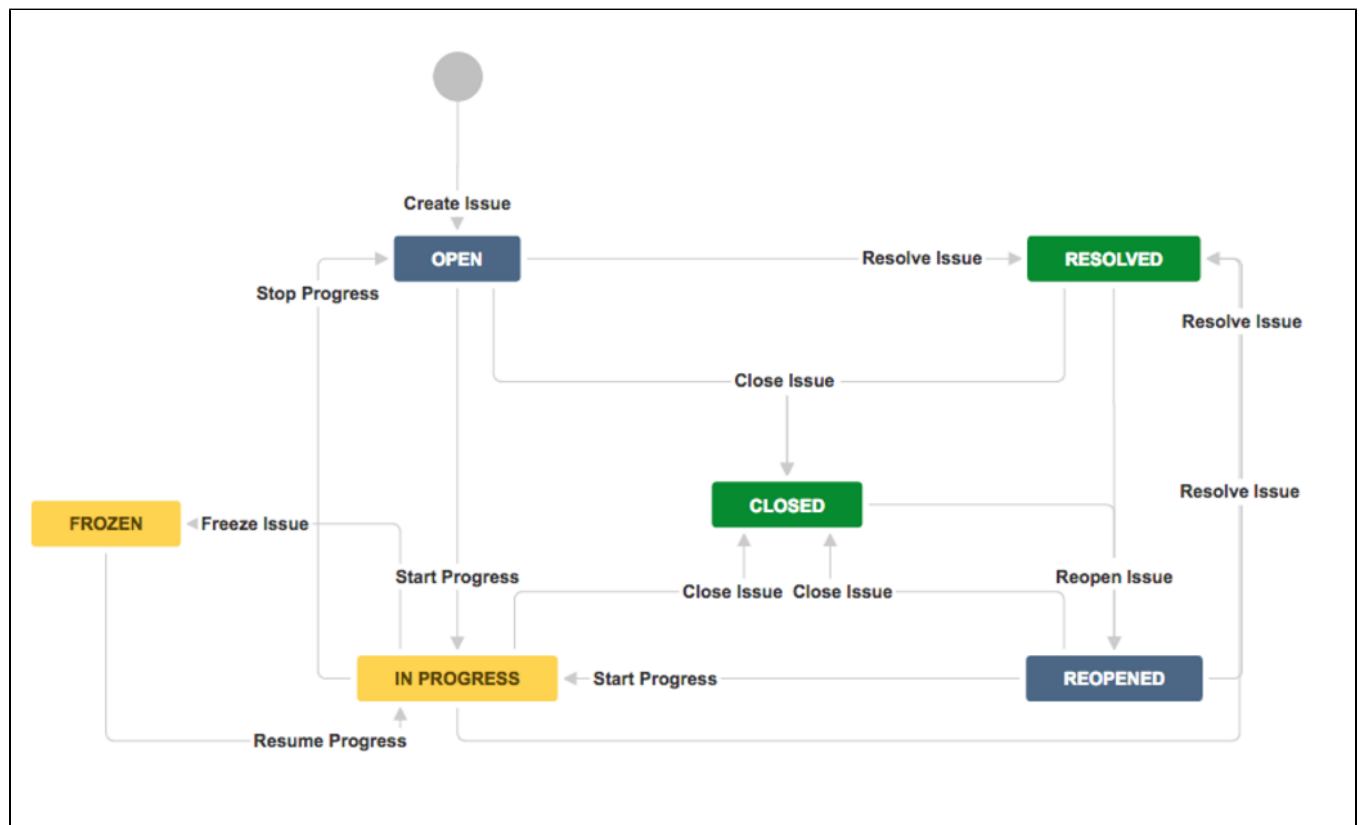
Create Issue

OPEN

Resolve Issue

RESOLVED

Stop Progress

Resolve Issue

Close Issue

CLOSED

Resolve Issue

FROZEN

Freeze Issue

Start Progress

Reopen Issue

Close Issue

Close Issue

IN PROGRESS

Start Progress

REOPENED

Resume Progress